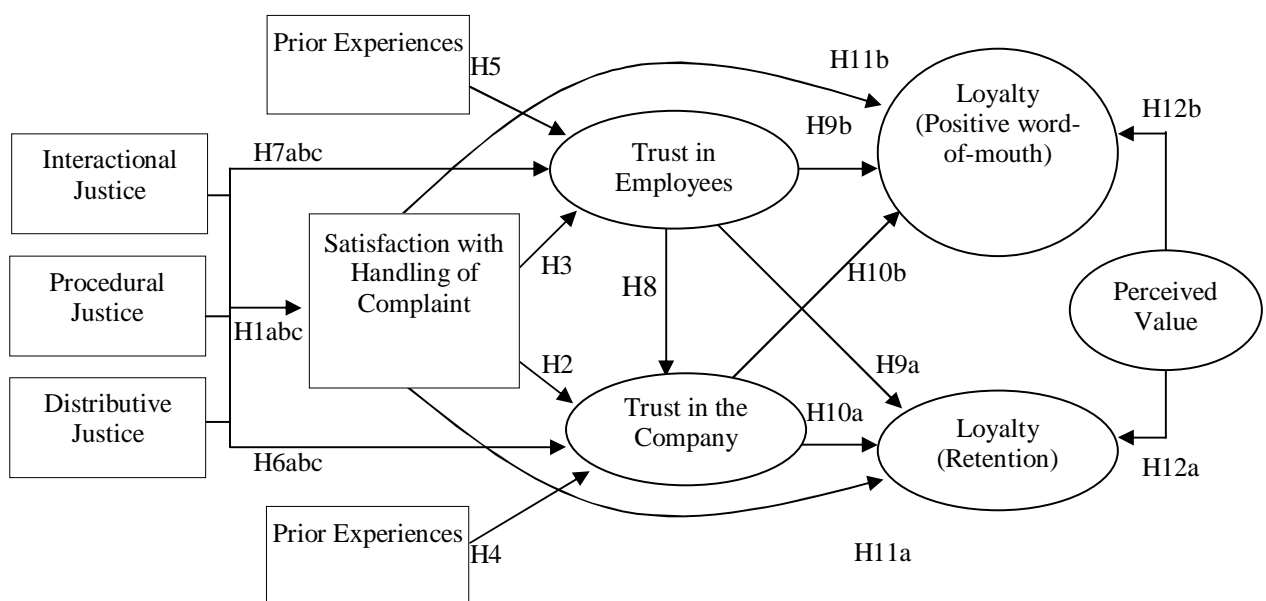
Prior Experiences
H5
H11b
Loyalty (Positive word-of-mouth)
H12b
Interactional Justice
H7abc
Trust in Employees
H9b
Satisfaction with Handling of Complaint
H3
Procedural Justice
H1abc
H8
H10b
Perceived Value
H2
H9a
Distributive Justice
Trust in the Company
H10a
Loyalty (Retention)
H6abc
H12a
Prior Experiences
H4
H11a